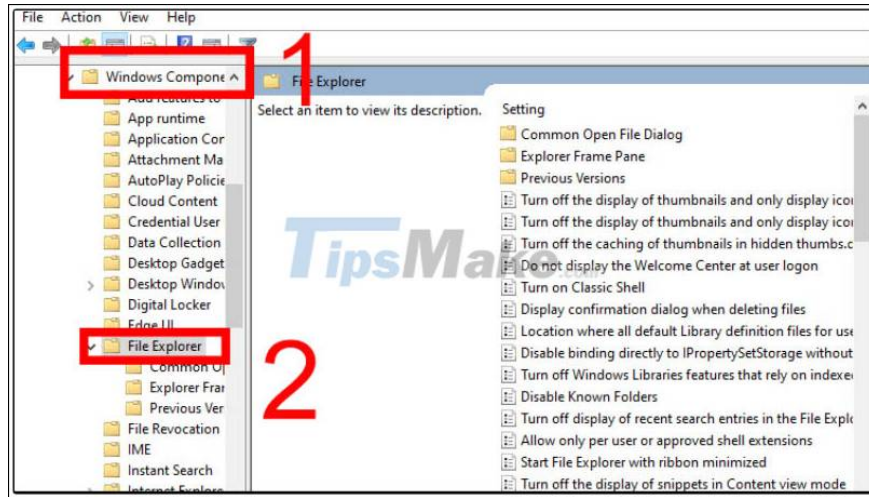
File Action View Help

1

Windows Compone

Add features to

App runtime

Application Cor

Attachment Ma

AutoPlay Policie

Cloud Content

Credential User

Data Collection

Desktop Gadget

Desktop Windo

Digital Locker

Edge UI

File Explorer

Common O

Explorer Fra

Previous Ver

File Revocation

IME

Instant Search

Internet Explore

2

File Explorer

Select an item to view its description.

Setting

Common Open File Dialog

Explorer Frame Pane

Previous Versions

Turn off the display of thumbnails and only display ico

Turn off the display of thumbnails and only display ico

Turn off the caching of thumbnails in hidden thumbs.d

Do not display the Welcome Center at user logon

Turn on Classic Shell

Display confirmation dialog when deleting files

Location where all default Library definition files for use

Disable binding directly to IPropertySetStorage without

Turn off Windows Libraries features that rely on indexe

Disable Known Folders

Turn off display of recent search entries in the File Expl

Allow only per user or approved shell extensions

Start File Explorer with ribbon minimized

Turn off the display of snippets in Content view mode

TipsMake